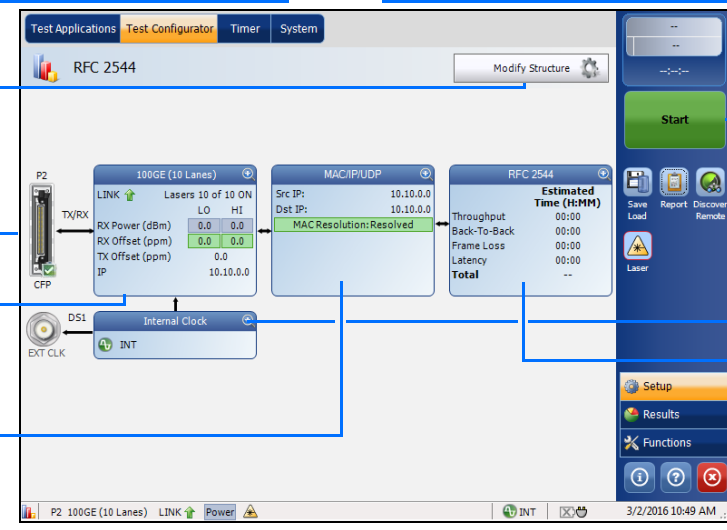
Test Applications | Test Configurator | Timer | System

RFC 2544

Modify Structure

P2

TX/RX

CFP

100GE (10 Lanes)

LINK Lasers 10 of 10 ON

| | LO | HI |
|---|---|---|
| RX Power (dBm) | 0.0 | 0.0 |
| RX Offset (ppm) | 0.0 | 0.0 |
| TX Offset (ppm) | 0.0 | |
| IP | 10.10.0.0 | |

MAC/IP/UDP

Src IP: 10.10.0.0

Dst IP: 10.10.0.0

MAC Resolution: Resolved

RFC 2544

| | Estimated Time (H:MM) |
|---|---|
| Throughput | 00:00 |
| Back-To-Back | 00:00 |
| Frame Loss | 00:00 |
| Latency | 00:00 |
| Total | -- |

DS1

EXT CLK

Internal Clock

INT

--

--

--:--:--

Start

Save Load

Report

Discover Remote

Laser

Setup

Results

Functions

P2 100GE (10 Lanes) LINK Power

INT

3/2/2016 10:49 AM